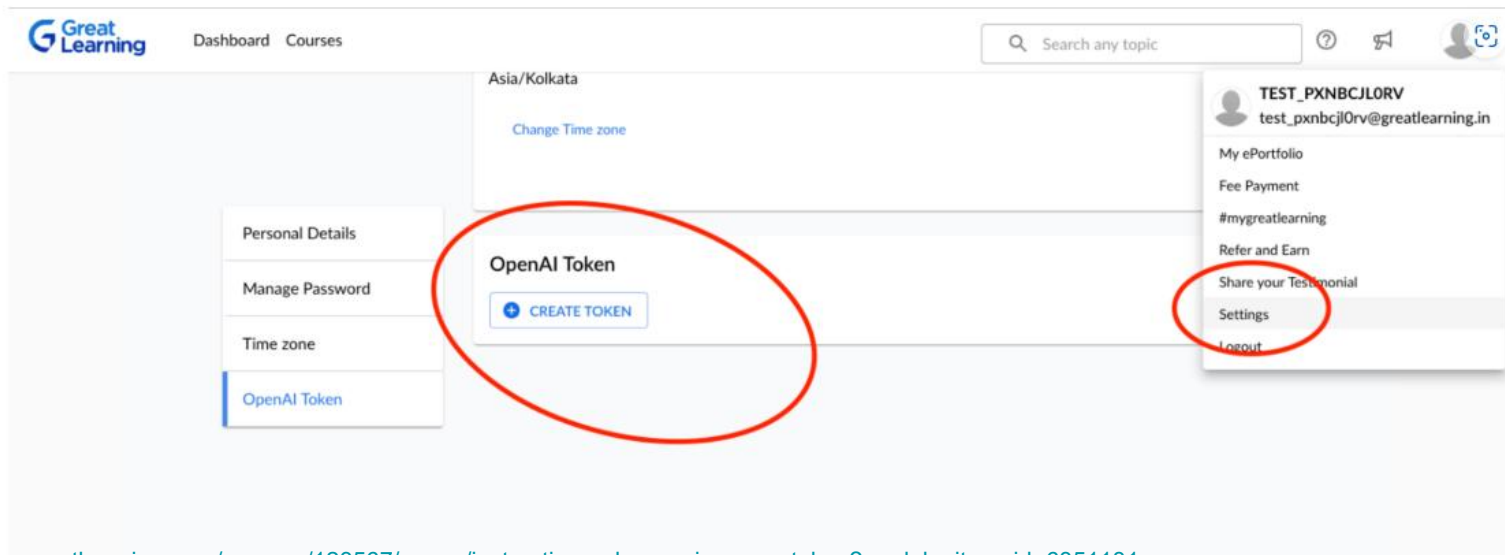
G Great Learning

Dashboard Courses

Search any topic

Asia/Kolkata

Change Time zone

Personal Details

Manage Password

Time zone

OpenAI Token

OpenAI Token

CREATE TOKEN

TEST_PXNBCJL0RV
test_pxnbcjl0rv@greatlearning.in

My ePortfolio

Fee Payment

#mygreatlearning

Refer and Earn

Share your Testimonial

Settings

Logout

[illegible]